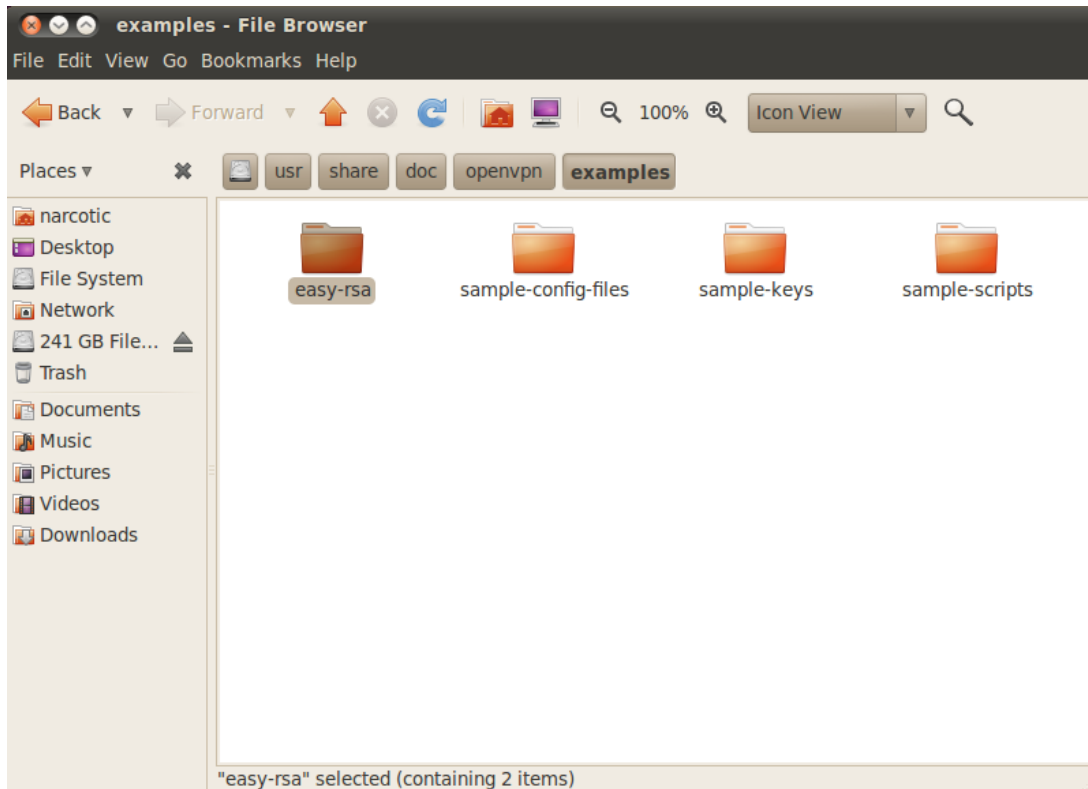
examples - File Browser

File Edit View Go Bookmarks Help

Back Forward 100% Icon View

Places

usr share doc openvpn examples

narcotic
Desktop
File System
Network
241 GB File...
Trash
Documents
Music
Pictures
Videos
Downloads

easy-rsa
sample-config-files
sample-keys
sample-scripts

"easy-rsa" selected (containing 2 items)